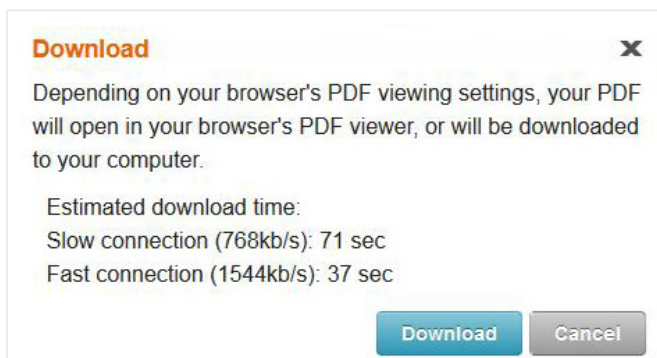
Download

x

Depending on your browser's PDF viewing settings, your PDF will open in your browser's PDF viewer, or will be downloaded to your computer.

Estimated download time:
Slow connection (768kb/s): 71 sec
Fast connection (1544kb/s): 37 sec

Download Cancel